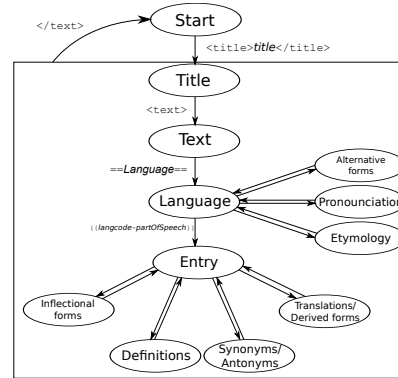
</text>

Start

<title>title</title>

Title

<text>

Text

==Language==

Language

Alternative forms

Pronounciation

Etymology

{{langcode-partOfSpeech}}

Entry

Inflectional forms

Translations/ Derived forms

Definitions

Synonyms/ Antonyms